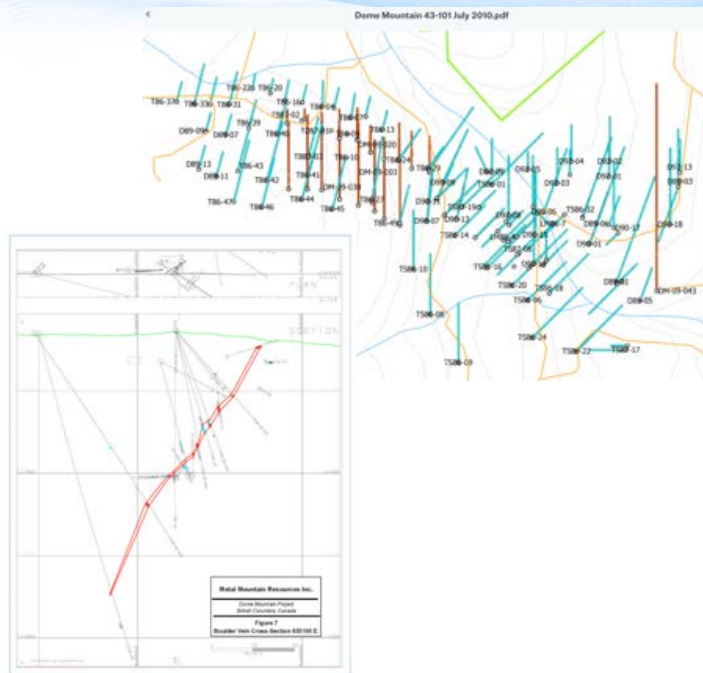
Dome Mountain 43-101 July 2010.pdf

TB6-33B TB6-33 TB6-31 TB6-23 TB6-20 TB6-16 TB6-02 TB6-04 TB6-06 TB6-13 D89-09 D89-07 TB6-39 TB6-40 TB7-01 TB6-09 DM-09-020 D89-13 D89-11 TB6-43 TB6-42 TB6-03 TB6-10 DM-09-003 TB6-24 TB6-29 TB6-47 TB6-46 TB6-41 TB6-44 DM-09-039 TB6-45 TB6-27 D89-05 D89-01 TS86-01 D89-15 D90-04 D92-02 D92-13 D92-03 D92-01 D92-03 D90-11 D90-07 TS86-19 D90-13 TS86-14 TS86-32 D89-06 D90-17 D90-18 D90-01 TS86-18 TS86-04 TS86-20 TS86-03 D89-01 D89-05 DM-09-043 TS86-08 TS86-24 TS86-22 TS86-17 TS86-09

PLAN

SECTION

Metal Mountain Resources Inc.

Dome Mountain Project
British Columbia, Canada

Figure 7
Boulder Vein Cross-Section 6B100 E